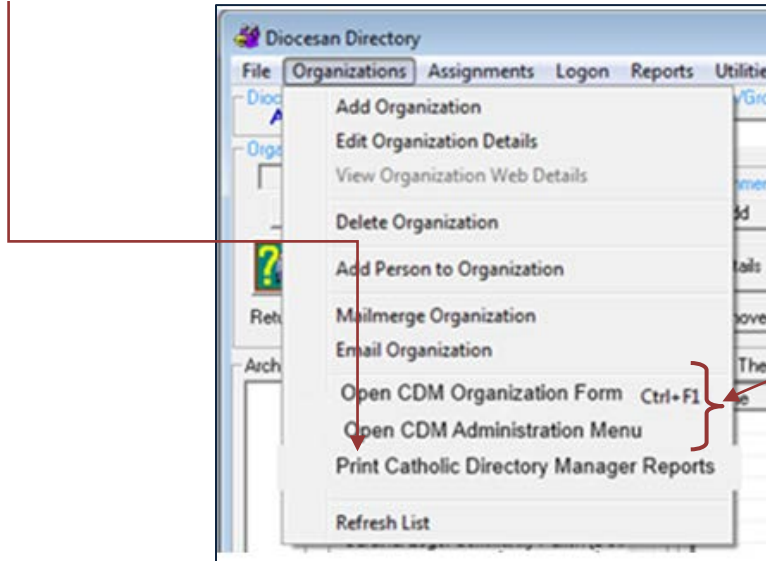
Diocesan Directory

File Organizations Assignments Logon Reports Utilitie

Add Organization
Edit Organization Details
View Organization Web Details
Delete Organization
Add Person to Organization
Mailmerge Organization
Email Organization
Open CDM Organization Form Ctrl+F1
Open CDM Administration Menu
Print Catholic Directory Manager Reports
Refresh List

Dioc
A
Orga
Retu
Arch
/Gro
mer
dd
tails
nove
The
e